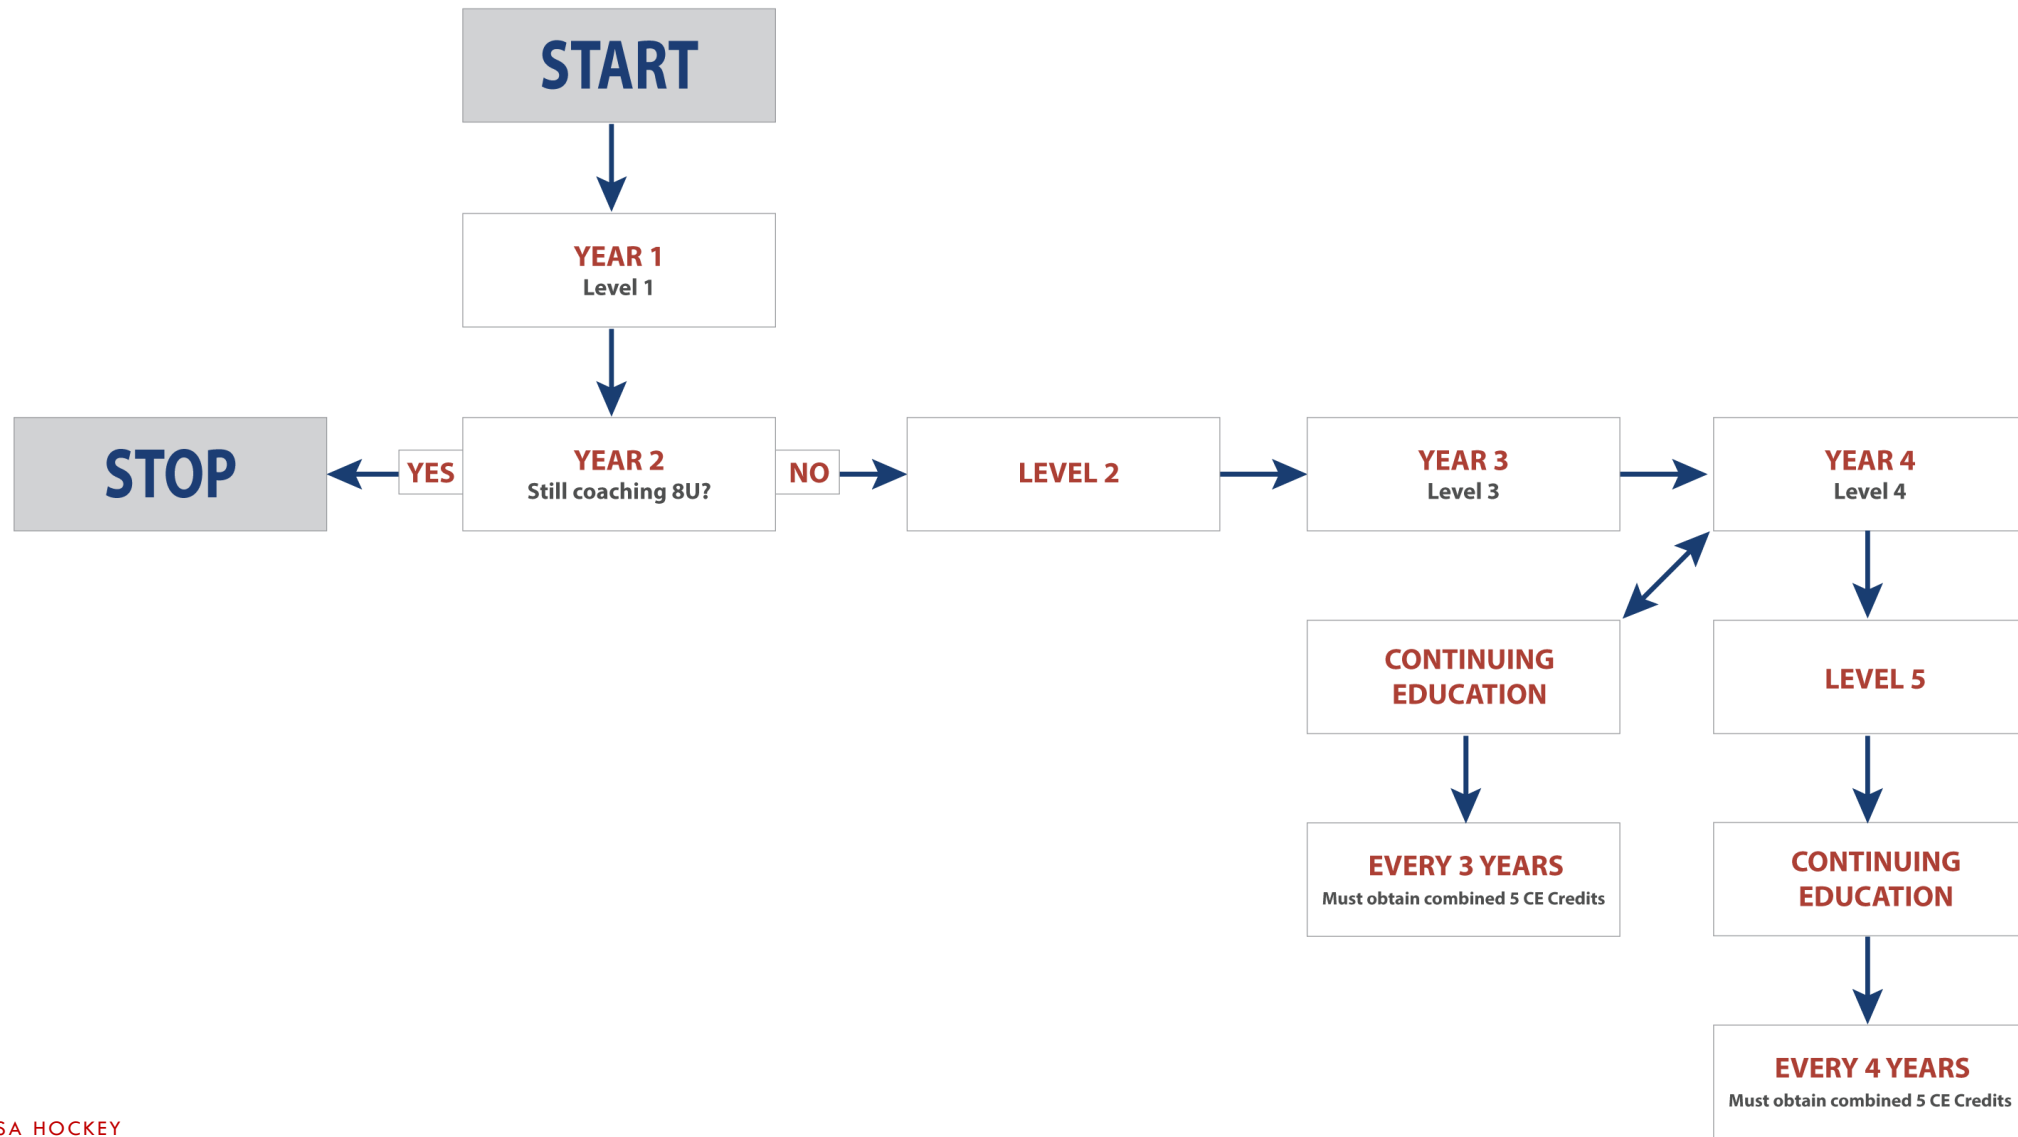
START

YEAR 1
Level 1

STOP

YES

YEAR 2
Still coaching 8U?

NO

LEVEL 2

YEAR 3
Level 3

YEAR 4
Level 4

CONTINUING EDUCATION

LEVEL 5

EVERY 3 YEARS
Must obtain combined 5 CE Credits

CONTINUING EDUCATION

EVERY 4 YEARS
Must obtain combined 5 CE Credits

SA HOCKEY